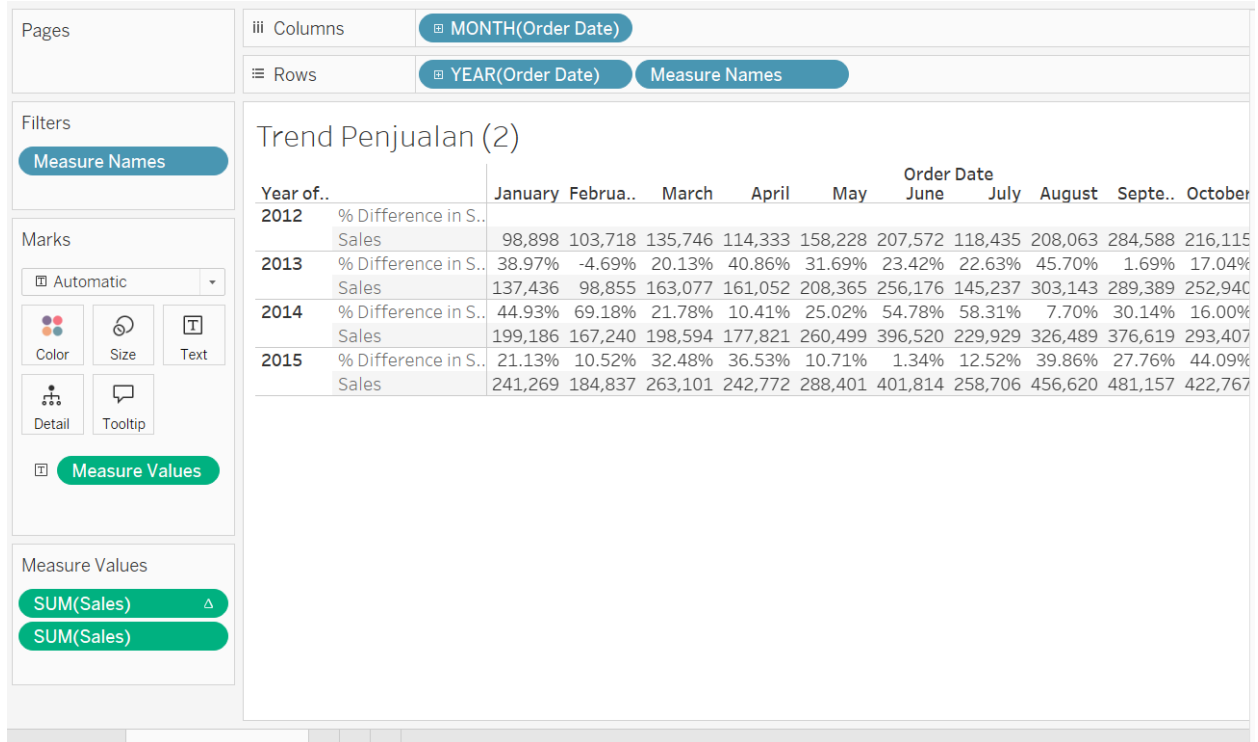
Pages

Filters
Measure Names

Marks
Automatic
Color
Size
Text
Detail
Tooltip
Measure Values

Measure Values
SUM(Sales) Δ
SUM(Sales)

Columns MONTH(Order Date)
Rows YEAR(Order Date) Measure Names

Trend Penjualan (2)

Order Date

| Year of.. | | January | Februa.. | March | April | May | June | July | August | Septe.. | October |
|---|---|---|---|---|---|---|---|---|---|---|---|
| 2012 | % Difference in S.. | | | | | | | | | | |
| | Sales | 98,898 | 103,718 | 135,746 | 114,333 | 158,228 | 207,572 | 118,435 | 208,063 | 284,588 | 216,115 |
| 2013 | % Difference in S.. | 38.97% | -4.69% | 20.13% | 40.86% | 31.69% | 23.42% | 22.63% | 45.70% | 1.69% | 17.04% |
| | Sales | 137,436 | 98,855 | 163,077 | 161,052 | 208,365 | 256,176 | 145,237 | 303,143 | 289,389 | 252,940 |
| 2014 | % Difference in S.. | 44.93% | 69.18% | 21.78% | 10.41% | 25.02% | 54.78% | 58.31% | 7.70% | 30.14% | 16.00% |
| | Sales | 199,186 | 167,240 | 198,594 | 177,821 | 260,499 | 396,520 | 229,929 | 326,489 | 376,619 | 293,407 |
| 2015 | % Difference in S.. | 21.13% | 10.52% | 32.48% | 36.53% | 10.71% | 1.34% | 12.52% | 39.86% | 27.76% | 44.09% |
| | Sales | 241,269 | 184,837 | 263,101 | 242,772 | 288,401 | 401,814 | 258,706 | 456,620 | 481,157 | 422,767 |